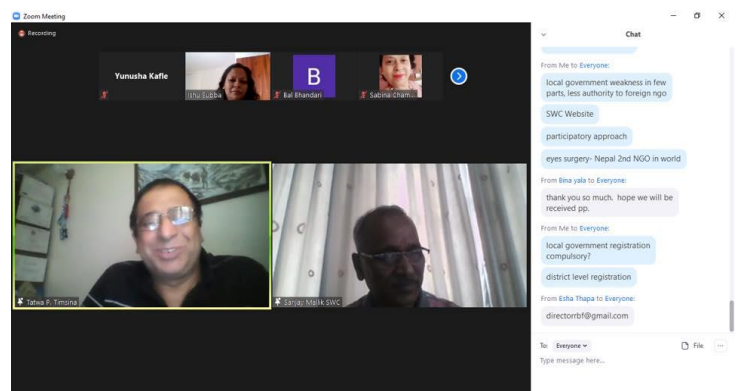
Zoom Meeting

Recording

Yunusha Kafle

Ishu Subba

B

Bal Bhandari

Sabina Cham...

Tatwa P. Timsina

Sanjay Malik SWC

Chat

From Me to Everyone:

local government weakness in few parts, less authority to foreign ngo

SWC Website

participatory approach

eyes surgery- Nepal 2nd NGO in world

From Bina yala to Everyone:

thank you so much. hope we will be received pp.

From Me to Everyone:

local government registration compulsory?

district level registration

From Esha Thapa to Everyone:

directorrbf@gmail.com

To: Everyone

File

Type message here...